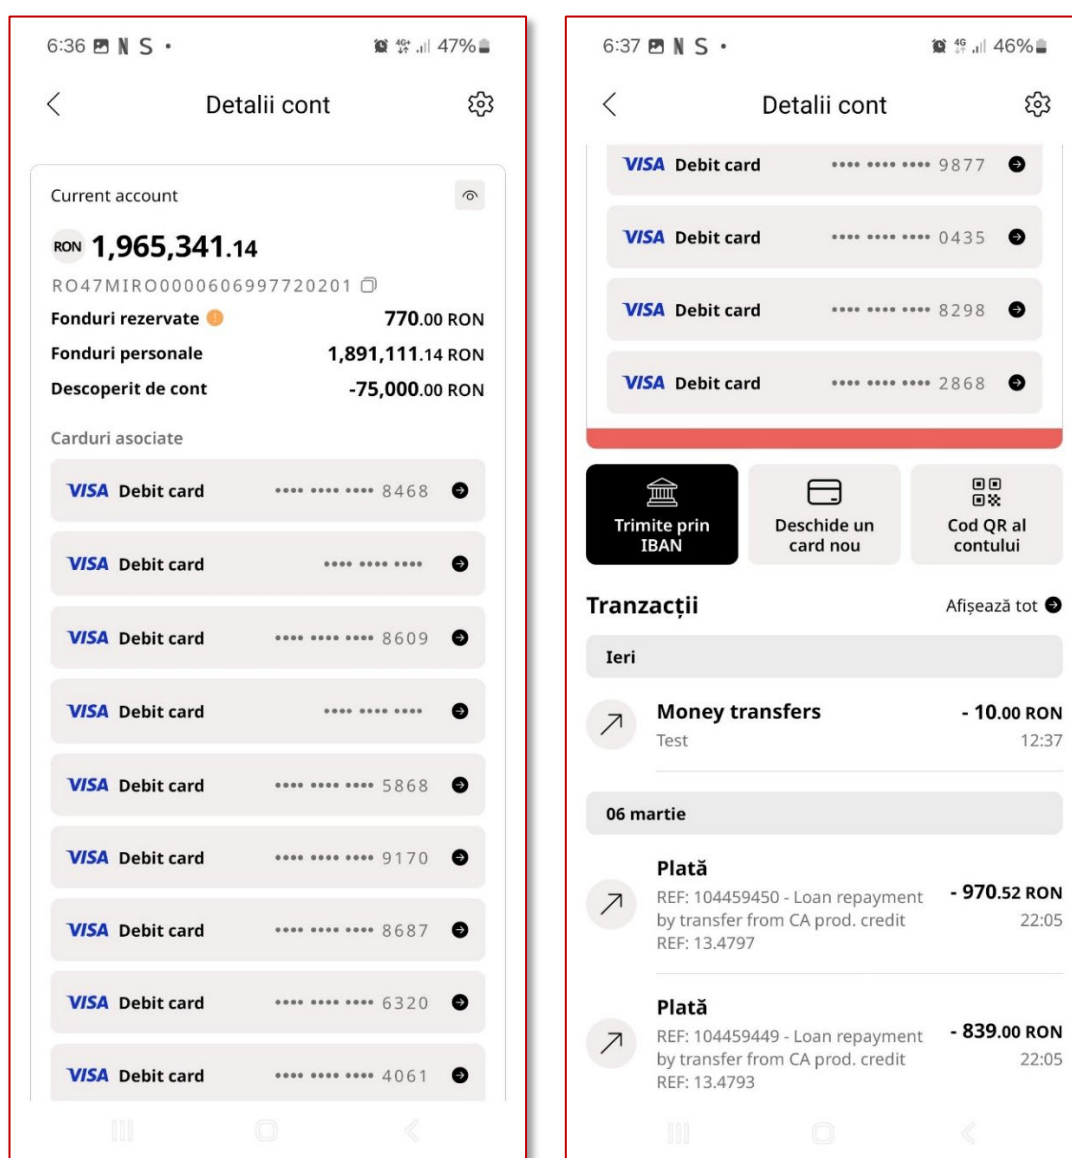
6:36 N S • 47%

Detalii cont

Current account

RON 1,965,341.14

RO47MIRO0000606997720201

Fonduri rezervate 770.00 RON

Fonduri personale 1,891,111.14 RON

Descoperit de cont -75,000.00 RON

Carduri asociate

VISA Debit card •••• •••• •••• 8468

VISA Debit card •••• •••• ••••

VISA Debit card •••• •••• •••• 8609

VISA Debit card •••• •••• ••••

VISA Debit card •••• •••• •••• 5868

VISA Debit card •••• •••• •••• 9170

VISA Debit card •••• •••• •••• 8687

VISA Debit card •••• •••• •••• 6320

VISA Debit card •••• •••• •••• 4061

6:37 N S • 46%

Detalii cont

VISA Debit card •••• •••• •••• 9877

VISA Debit card •••• •••• •••• 0435

VISA Debit card •••• •••• •••• 8298

VISA Debit card •••• •••• •••• 2868

Trimite prin IBAN

Deschide un card nou

Cod QR al contului

Tranzacții

Afișează tot

Ieri

Money transfers - 10.00 RON

Test 12:37

06 martie

Plată - 970.52 RON

REF: 104459450 - Loan repayment by transfer from CA prod. credit REF: 13.4797 22:05

Plată - 839.00 RON

REF: 104459449 - Loan repayment by transfer from CA prod. credit REF: 13.4793 22:05